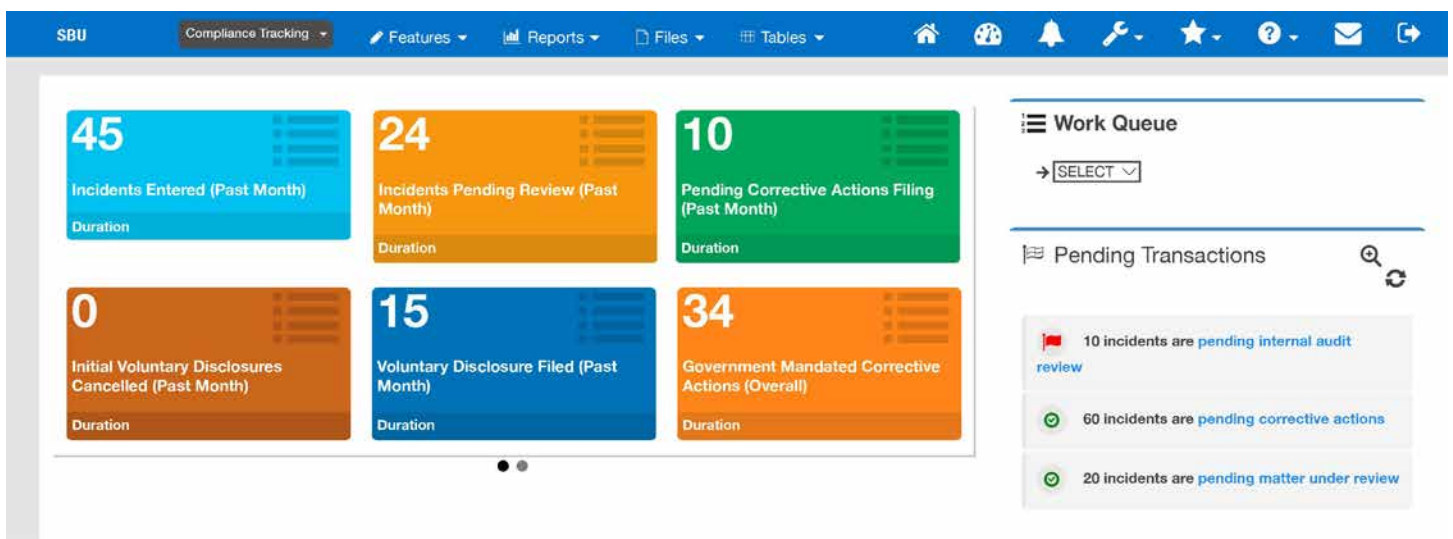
SBU Compliance Tracking Features Reports Files Tables

45
Incidents Entered (Past Month)
Duration

24
Incidents Pending Review (Past Month)
Duration

10
Pending Corrective Actions Filing (Past Month)
Duration

0
Initial Voluntary Disclosures Cancelled (Past Month)
Duration

15
Voluntary Disclosure Filed (Past Month)
Duration

34
Government Mandated Corrective Actions (Overall)
Duration

Work Queue
→ SELECT

Pending Transactions

10 incidents are pending internal audit review

60 incidents are pending corrective actions

20 incidents are pending matter under review